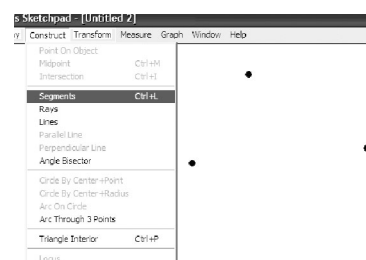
s Sketchpad - [Untitled 2]
y Construct Transform Measure Graph Window Help

Point On Object
Midpoint Ctrl+M
Intersection Ctrl+I

Segments Ctrl+L
Rays
Lines
Parallel Line
Perpendicular Line
Angle Bisector

Circle By Center+Point
Circle By Center+Radius
Arc On Circle
Arc Through 3 Points

Triangle Interior Ctrl+P

Locus